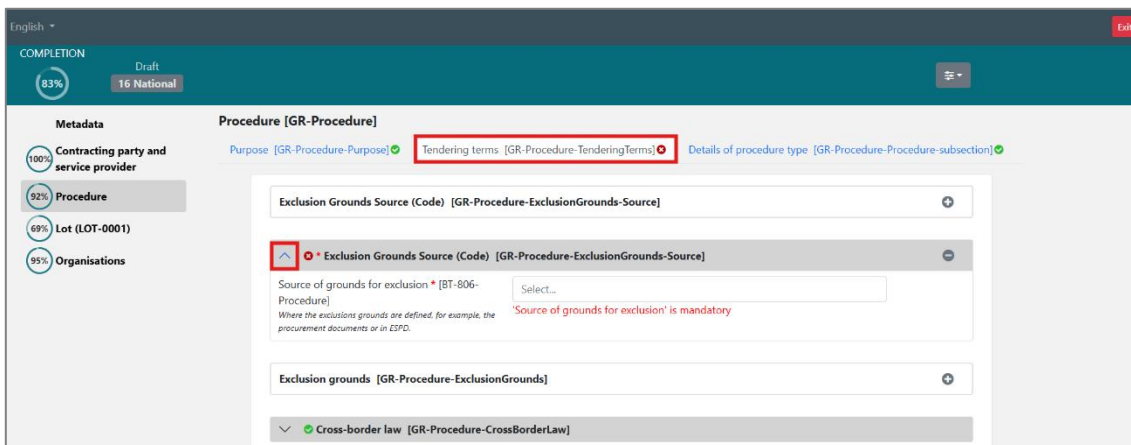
English ▾

Exi

COMPLETION

83%

Draft
16 National

Metadata

100% Contracting party and service provider

92% Procedure

69% Lot (LOT-0001)

95% Organisations

Procedure [GR-Procedure]

Purpose [GR-Procedure-Purpose]

Tendering terms [GR-Procedure-TenderingTerms]

Details of procedure type [GR-Procedure-Procedure-subsection]

Exclusion Grounds Source (Code) [GR-Procedure-ExclusionGrounds-Source]

* Exclusion Grounds Source (Code) [GR-Procedure-ExclusionGrounds-Source]

Source of grounds for exclusion * [BT-806-Procedure]

Where the exclusions grounds are defined, for example, the procurement documents or in ESPD.

Select...

'Source of grounds for exclusion' is mandatory

Exclusion grounds [GR-Procedure-ExclusionGrounds]

Cross-border law [GR-Procedure-CrossBorderLaw]